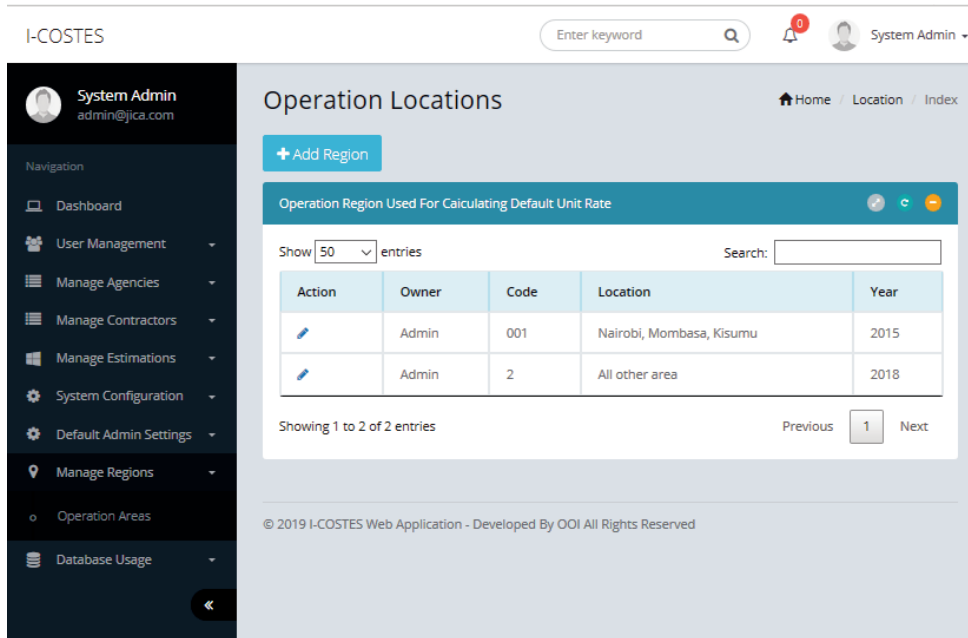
I-COSTES

Enter keyword

0

System Admin

System Admin
admin@jica.com

Navigation

Dashboard

User Management

Manage Agencies

Manage Contractors

Manage Estimations

System Configuration

Default Admin Settings

Manage Regions

Operation Areas

Database Usage

«

Operation Locations

Home / Location / Index

+ Add Region

Operation Region Used For Caiculating Default Unit Rate

Show 50 entries

Search:

| Action | Owner | Code | Location | Year |
|---|---|---|---|---|
| | Admin | 001 | Nairobi, Mombasa, Kisumu | 2015 |
| | Admin | 2 | All other area | 2018 |

Showing 1 to 2 of 2 entries

Previous 1 Next

© 2019 I-COSTES Web Application - Developed By OOI All Rights Reserved